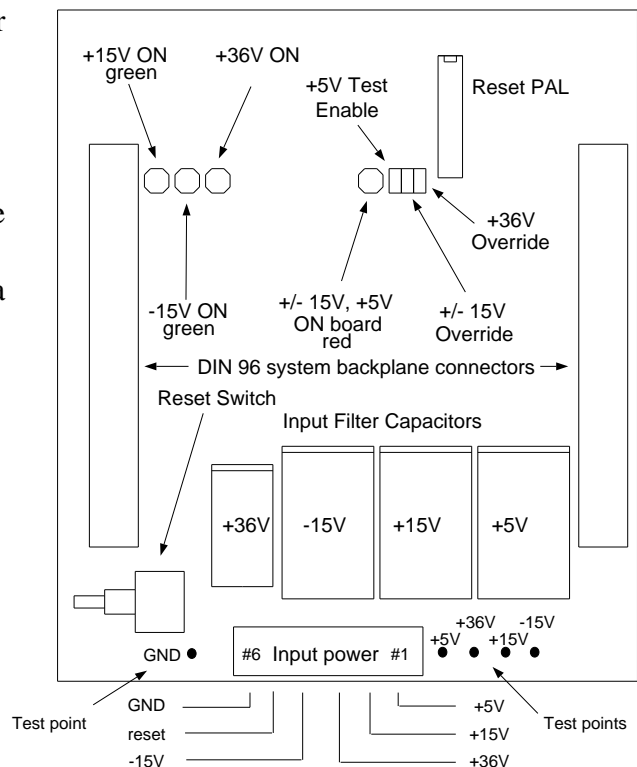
r

e

a

+15V ON green

+36V ON

+5V Test Enable

Reset PAL

+36V Override

-15V ON green

+/- 15V, +5V ON board red

+/- 15V Override

DIN 96 system backplane connectors

Reset Switch

Input Filter Capacitors

+36V

-15V

+15V

+5V

+36V

-15V

+5V

+15V

GND

#6 Input power #1

Test point

GND

reset

-15V

+5V

+15V

+36V

Test points